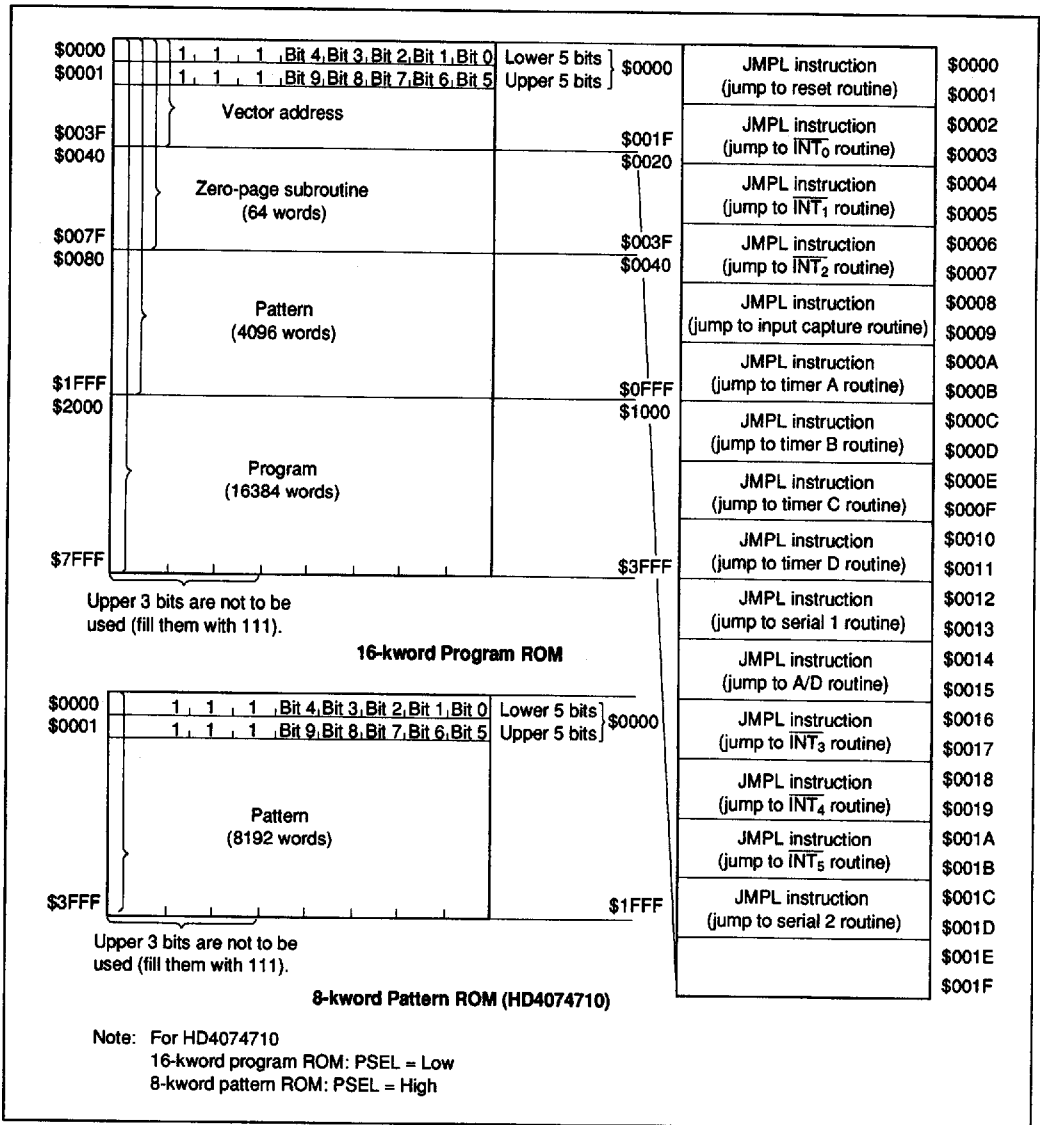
$0000
$0001

1 1 1 Bit 4 Bit 3 Bit 2 Bit 1 Bit 0 Lower 5 bits
1 1 1 Bit 9 Bit 8 Bit 7 Bit 6 Bit 5 Upper 5 bits
$0000

Vector address

$003F
$0040

$001F
$0020

Zero-page subroutine
(64 words)

$007F
$0080

$003F
$0040

Pattern
(4096 words)

$1FFF
$2000

$0FFF
$1000

Program
(16384 words)

$7FFF

$3FFF

Upper 3 bits are not to be used (fill them with 111).

16-kword Program ROM

$0000
$0001

1 1 1 Bit 4 Bit 3 Bit 2 Bit 1 Bit 0 Lower 5 bits
1 1 1 Bit 9 Bit 8 Bit 7 Bit 6 Bit 5 Upper 5 bits
$0000

Pattern
(8192 words)

$3FFF

$1FFF

Upper 3 bits are not to be used (fill them with 111).

8-kword Pattern ROM (HD4074710)

Note: For HD4074710
16-kword program ROM: PSEL = Low
8-kword pattern ROM: PSEL = High

| | |
|---|---|
| JMPL instruction (jump to reset routine) | \$0000 \$0001 |
| JMPL instruction (jump to $\overline{INT_0}$ routine) | \$0002 \$0003 |
| JMPL instruction (jump to $\overline{INT_1}$ routine) | \$0004 \$0005 |
| JMPL instruction (jump to $\overline{INT_2}$ routine) | \$0006 \$0007 |
| JMPL instruction (jump to input capture routine) | \$0008 \$0009 |
| JMPL instruction (jump to timer A routine) | \$000A \$000B |
| JMPL instruction (jump to timer B routine) | \$000C \$000D |
| JMPL instruction (jump to timer C routine) | \$000E \$000F |
| JMPL instruction (jump to timer D routine) | \$0010 \$0011 |
| JMPL instruction (jump to serial 1 routine) | \$0012 \$0013 |
| JMPL instruction (jump to A/D routine) | \$0014 \$0015 |
| JMPL instruction (jump to $\overline{INT_3}$ routine) | \$0016 \$0017 |
| JMPL instruction (jump to $\overline{INT_4}$ routine) | \$0018 \$0019 |
| JMPL instruction (jump to $\overline{INT_5}$ routine) | \$001A \$001B |
| JMPL instruction (jump to serial 2 routine) | \$001C \$001D |
| | \$001E \$001F |